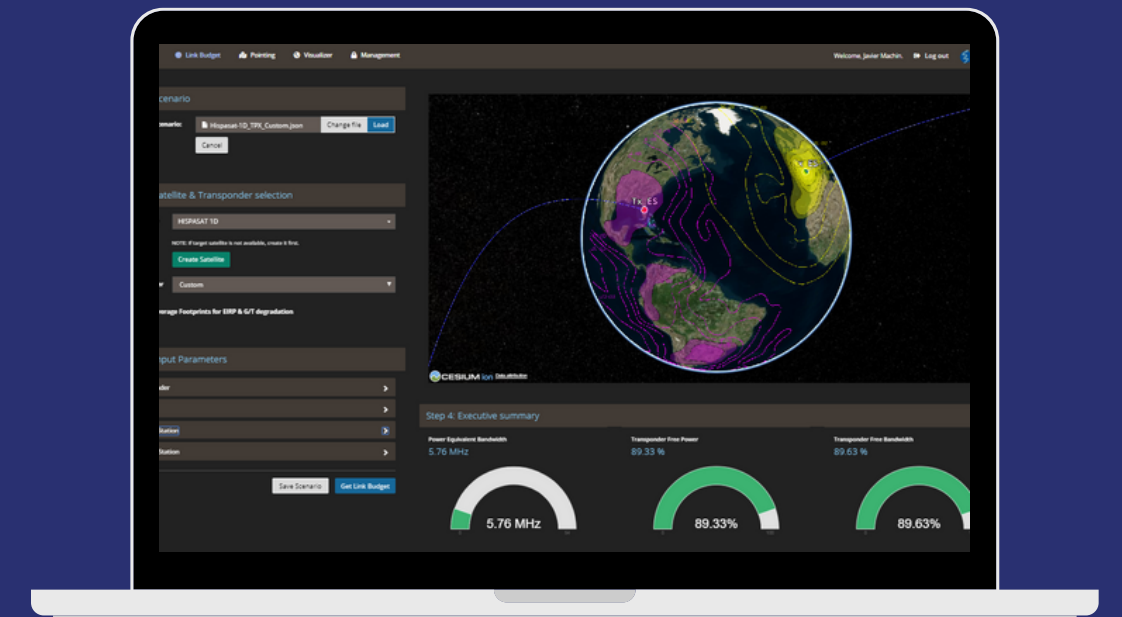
Link Budget Pointing Visualizer Management

Welcome, Javier Machin. Log out

cenario

enario: Hispasat-1D_TPX_Custom.json Change file Load

Cancel

atellite & Transponder selection

HISPASAT 1D

NOTE: If target satellite is not available, create it first.

Create Satellite

Custom

verage Footprints for EIRP & G/T degradation

nput Parameters

der

Station

Station

Save Scenario Get Link Budget

TX_ES

CESIUM ion Data attribution

Step 4: Executive summary

Power Equivalent Bandwidth
5.76 MHz

Transponder Free Power
89.33 %

Transponder Free Bandwidth
89.63 %

5.76 MHz

89.33%

89.63%